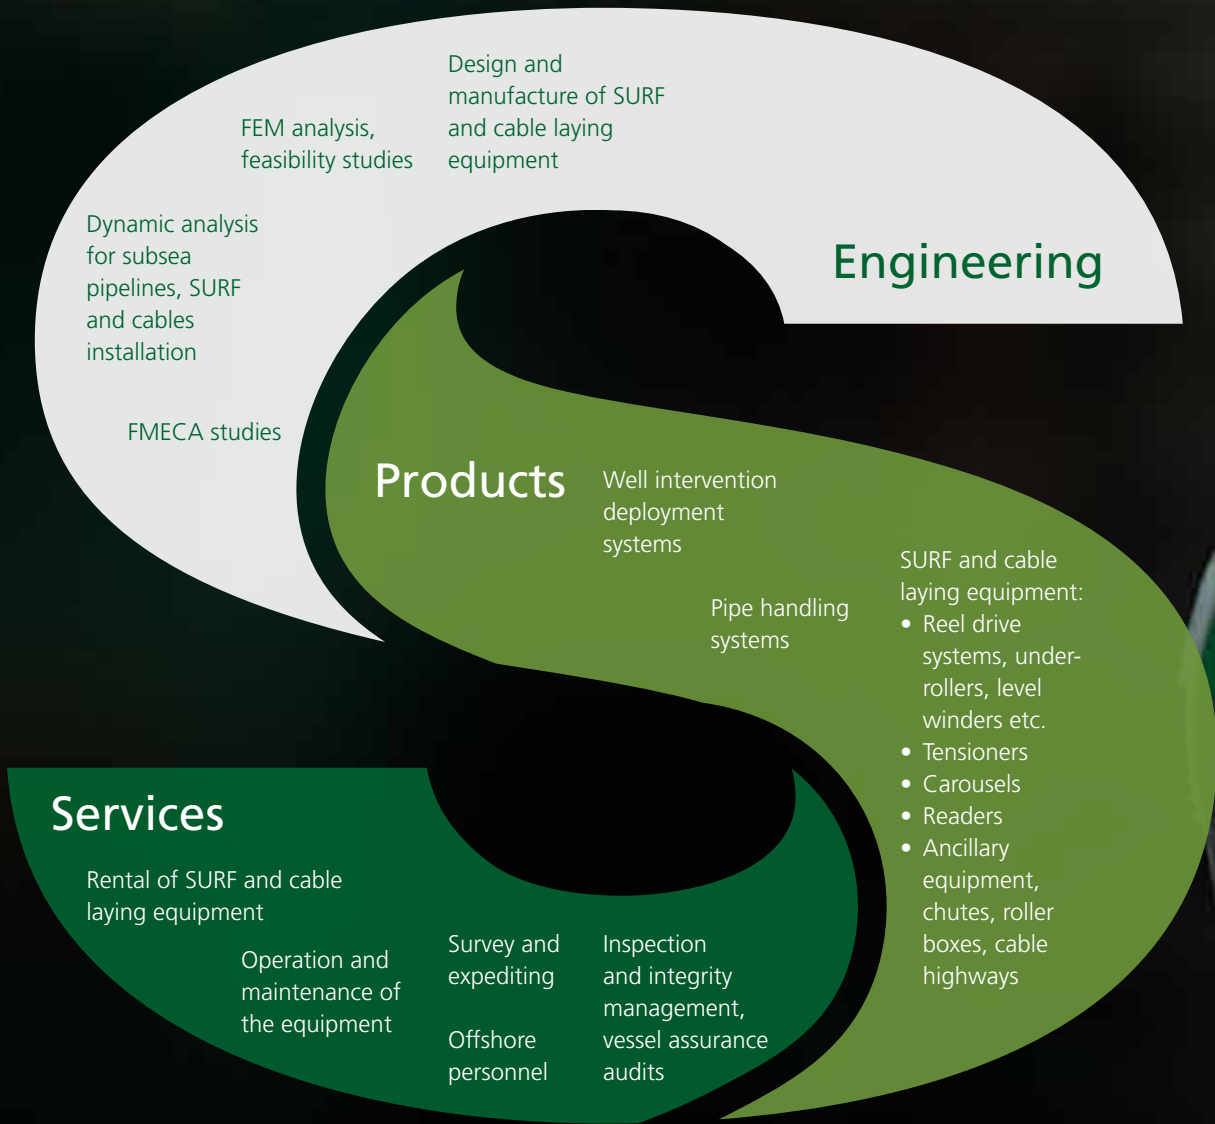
Engineering

FEM analysis, feasibility studies

Design and manufacture of SURF and cable laying equipment

Dynamic analysis for subsea pipelines, SURF and cables installation

FMECA studies

Products

Well intervention deployment systems

Pipe handling systems

SURF and cable laying equipment:
• Reel drive systems, underrollers, level winders etc.
• Tensioners
• Carousels
• Readers
• Ancillary equipment, chutes, roller boxes, cable highways

Services

Rental of SURF and cable laying equipment

Operation and maintenance of the equipment

Survey and expediting

Offshore personnel

Inspection and integrity management, vessel assurance audits